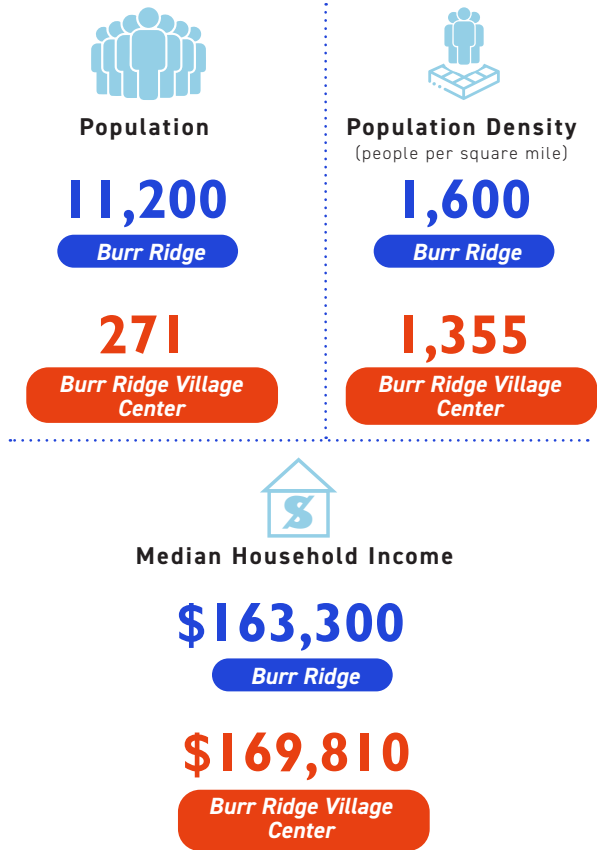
Population

11,200

Burr Ridge

271

Burr Ridge Village Center

Population Density
(people per square mile)

1,600

Burr Ridge

1,355

Burr Ridge Village Center

$

Median Household Income

$163,300

Burr Ridge

$169,810

Burr Ridge Village Center